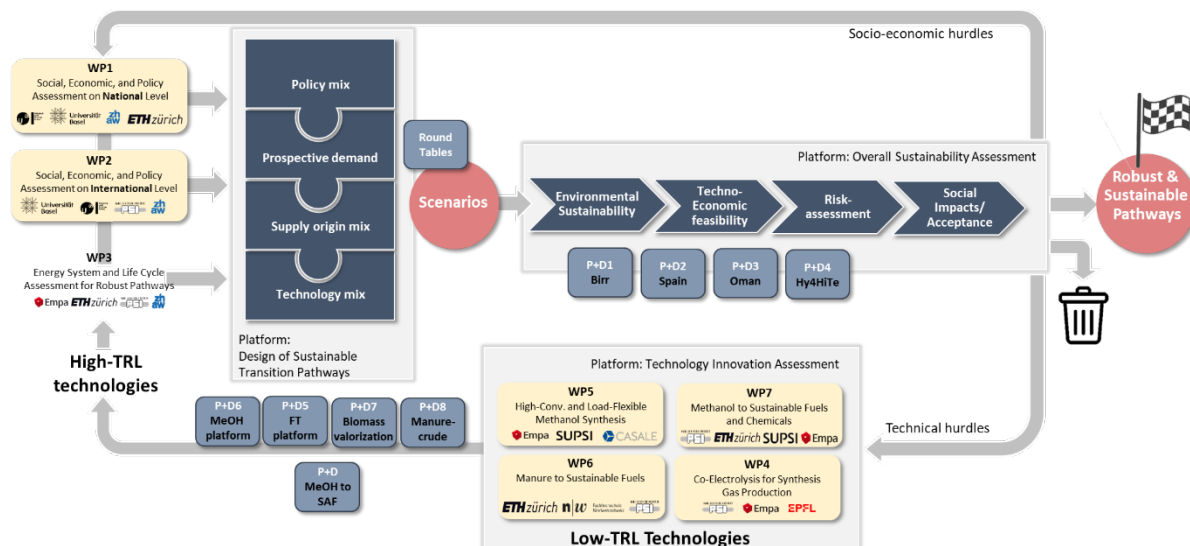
Socio-economic hurdles

WP1
Social, Economic, and Policy Assessment on National Level
Universität Basel zhaw ETH zürich

WP2
Social, Economic, and Policy Assessment on International Level
Universität Basel zhaw

WP3
Energy System and Life Cycle Assessment for Robust Pathways
Empa ETH zürich zhaw

High-TRL technologies

Policy mix
Prospective demand
Supply origin mix
Technology mix

Platform:
Design of Sustainable Transition Pathways

Round Tables

Scenarios

Platform: Overall Sustainability Assessment

Environmental Sustainability
Techno-Economic feasibility
Risk-assessment
Social Impacts/ Acceptance

P+D1 Birr
P+D2 Spain
P+D3 Oman
P+D4 Hy4HiTe

Robust & Sustainable Pathways

P+D6 MeOH platform
P+D5 FT platform
P+D7 Biomass valorization
P+D8 Manure-crude
P+D MeOH to SAF

Platform: Technology Innovation Assessment

WP5
High-Conv. and Load-Flexible Methanol Synthesis
Empa SUPSI CASALE

WP7
Methanol to Sustainable Fuels and Chemicals
ETH zürich SUPSI Empa

WP6
Manure to Sustainable Fuels
ETH zürich n|w

WP4
Co-Electrolysis for Synthesis Gas Production
Empa EPFL

Technical hurdles

Low-TRL Technologies